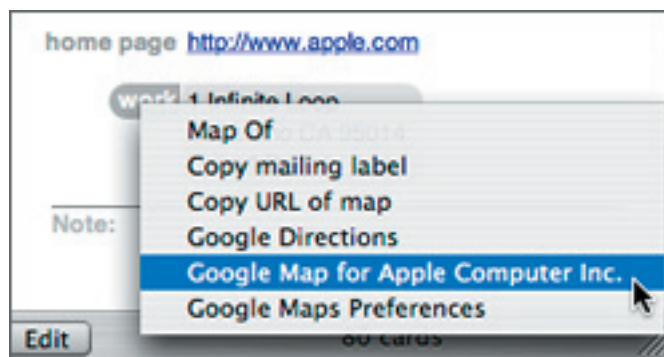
home page http://www.apple.com

work 1 Infinite Loop

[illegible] CA 95014

Map Of
Copy mailing label
Copy URL of map
Google Directions
Google Map for Apple Computer Inc.
Google Maps Preferences

Note:

Edit

80 cards